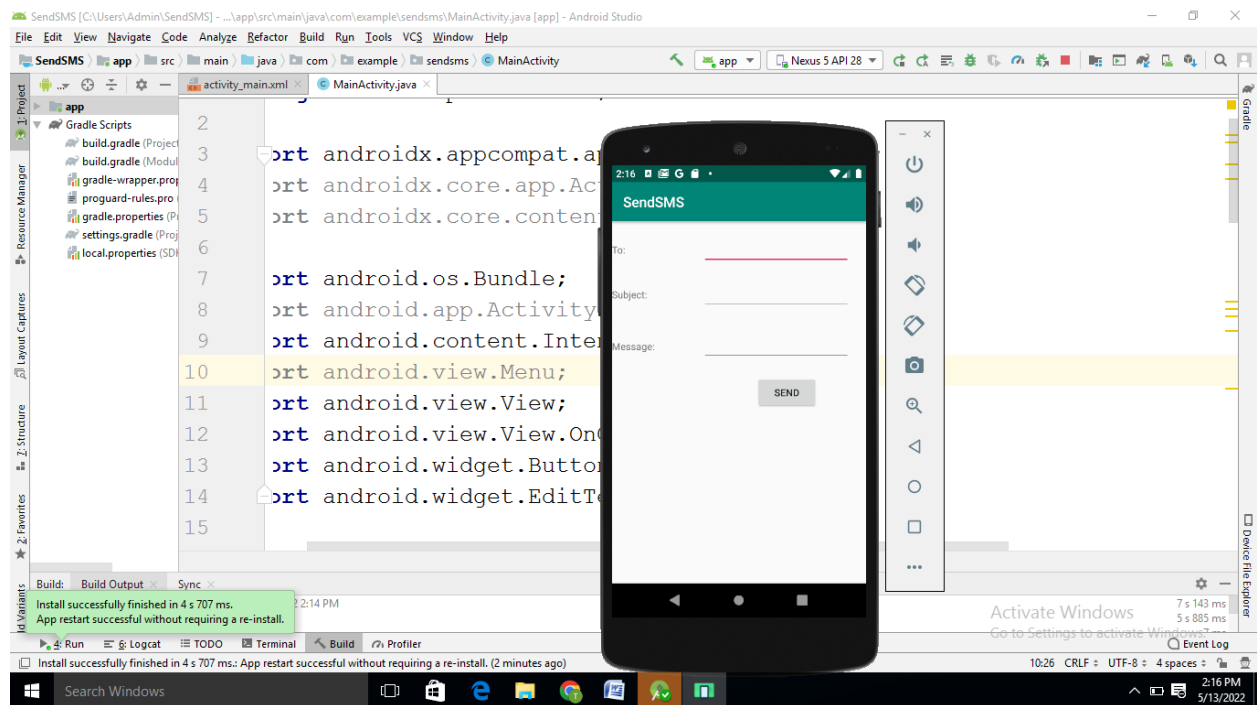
SendSMS [C:\Users\Admin\SendSMS] - ...\app\src\main\java\com\example\sendsms\MainActivity.java [app] - Android Studio

File Edit View Navigate Code Analyze Refactor Build Run Tools VCS Window Help

SendSMS app src main java com example sendsms MainActivity

app Nexus 5 API 28

1: Project
Resource Manager
Layout Captures
Z: Structure
2: Favorites
Build Variants

app
Gradle Scripts
build.gradle (Project
build.gradle (Modul
gradle-wrapper.prop
proguard-rules.pro
gradle.properties (P
settings.gradle (Proj
local.properties (SDK

activity_main.xml MainActivity.java

2
3 ort androidx.appcompat.ap
4 ort androidx.core.app.Ac
5 ort androidx.core.conten
6
7 ort android.os.Bundle;
8 ort android.app.Activity
9 ort android.content.Inte
10 ort android.view.Menu;
11 ort android.view.View;
12 ort android.view.View.On
13 ort android.widget.Butto
14 ort android.widget.EditTe
15

2:16

SendSMS

To:

Subject:

Message:

SEND

Gradle
Device File Explorer

Build: Build Output Sync

Install successfully finished in 4 s 707 ms.
App restart successful without requiring a re-install.

2:14 PM

7 s 143 ms
5 s 885 ms

Activate Windows
Go to Settings to activate Windows.

4: Run 6: Logcat TODO Terminal Build Profiler Event Log

Install successfully finished in 4 s 707 ms.: App restart successful without requiring a re-install. (2 minutes ago)

10:26 CRLF UTF-8 4 spaces

Search Windows

2:16 PM
5/13/2022